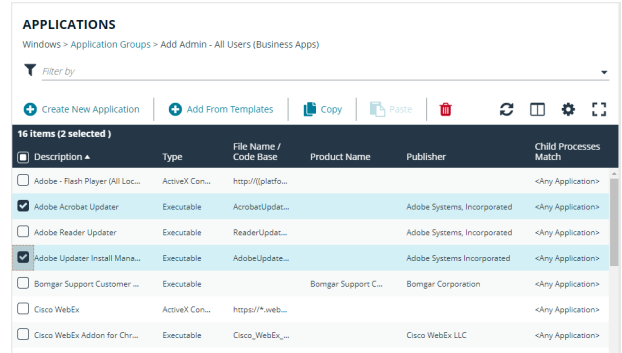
APPLICATIONS

Windows > Application Groups > Add Admin - All Users (Business Apps)

Filter by

Create New Application | Add From Templates | Copy | Paste

16 items (2 selected)

| Description ▲ | Type | File Name / Code Base | Product Name | Publisher | Child Processes Match |
|---|---|---|---|---|---|
| Adobe - Flash Player (All Loc... | ActiveX Con... | http://{{platfo... | | | <Any Application> |
| Adobe Acrobat Updater | Executable | AcrobatUpdat... | | Adobe Systems, Incorporated | <Any Application> |
| Adobe Reader Updater | Executable | ReaderUpdat... | | Adobe Systems, Incorporated | <Any Application> |
| Adobe Updater Install Mana... | Executable | AdobeUpdate... | | Adobe Systems Incorporated | <Any Application> |
| Bomgar Support Customer ... | Executable | | Bomgar Support C... | Bomgar Corporation | <Any Application> |
| Cisco WebEx | ActiveX Con... | https://*.web... | | | <Any Application> |
| Cisco WebEx Addon for Chr... | Executable | Cisco_WebEx_... | | Cisco WebEx LLC | <Any Application> |